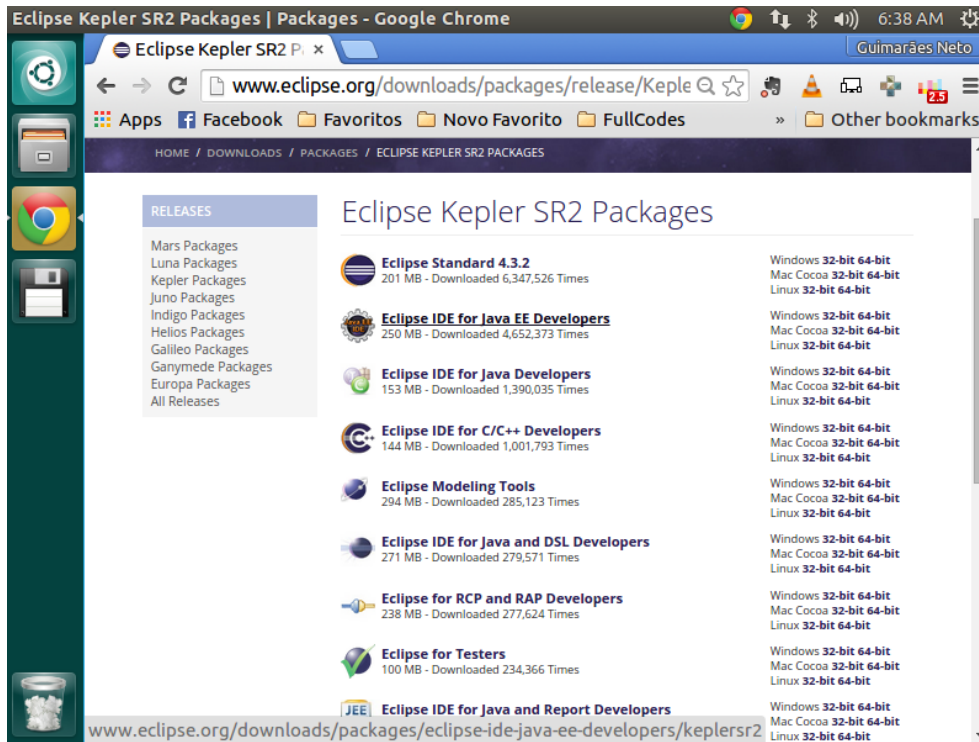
Eclipse Kepler SR2 Packages | Packages - Google Chrome

6:38 AM

Eclipse Kepler SR2 P

Guimarães Neto

www.eclipse.org/downloads/packages/release/Keple

2.5

Apps Facebook Favoritos Novo Favorito FullCodes » Other bookmarks

HOME / DOWNLOADS / PACKAGES / ECLIPSE KEPLER SR2 PACKAGES

RELEASES

Mars Packages
Luna Packages
Kepler Packages
Juno Packages
Indigo Packages
Helios Packages
Galileo Packages
Ganymede Packages
Europa Packages
All Releases

Eclipse Kepler SR2 Packages

Eclipse Standard 4.3.2
201 MB - Downloaded 6,347,526 Times
Windows 32-bit 64-bit
Mac Cocoa 32-bit 64-bit
Linux 32-bit 64-bit

Eclipse IDE for Java EE Developers
250 MB - Downloaded 4,652,373 Times
Windows 32-bit 64-bit
Mac Cocoa 32-bit 64-bit
Linux 32-bit 64-bit

Eclipse IDE for Java Developers
153 MB - Downloaded 1,390,035 Times
Windows 32-bit 64-bit
Mac Cocoa 32-bit 64-bit
Linux 32-bit 64-bit

Eclipse IDE for C/C++ Developers
144 MB - Downloaded 1,001,793 Times
Windows 32-bit 64-bit
Mac Cocoa 32-bit 64-bit
Linux 32-bit 64-bit

Eclipse Modeling Tools
294 MB - Downloaded 285,123 Times
Windows 32-bit 64-bit
Mac Cocoa 32-bit 64-bit
Linux 32-bit 64-bit

Eclipse IDE for Java and DSL Developers
271 MB - Downloaded 279,571 Times
Windows 32-bit 64-bit
Mac Cocoa 32-bit 64-bit
Linux 32-bit 64-bit

Eclipse for RCP and RAP Developers
238 MB - Downloaded 277,624 Times
Windows 32-bit 64-bit
Mac Cocoa 32-bit 64-bit
Linux 32-bit 64-bit

Eclipse for Testers
100 MB - Downloaded 234,366 Times
Windows 32-bit 64-bit
Mac Cocoa 32-bit 64-bit
Linux 32-bit 64-bit

JEE Eclipse IDE for Java and Report Developers
Windows 32-bit 64-bit
Mac Cocoa 32-bit 64-bit
Linux 32-bit 64-bit

www.eclipse.org/downloads/packages/eclipse-ide-java-ee-developers/keplersr2